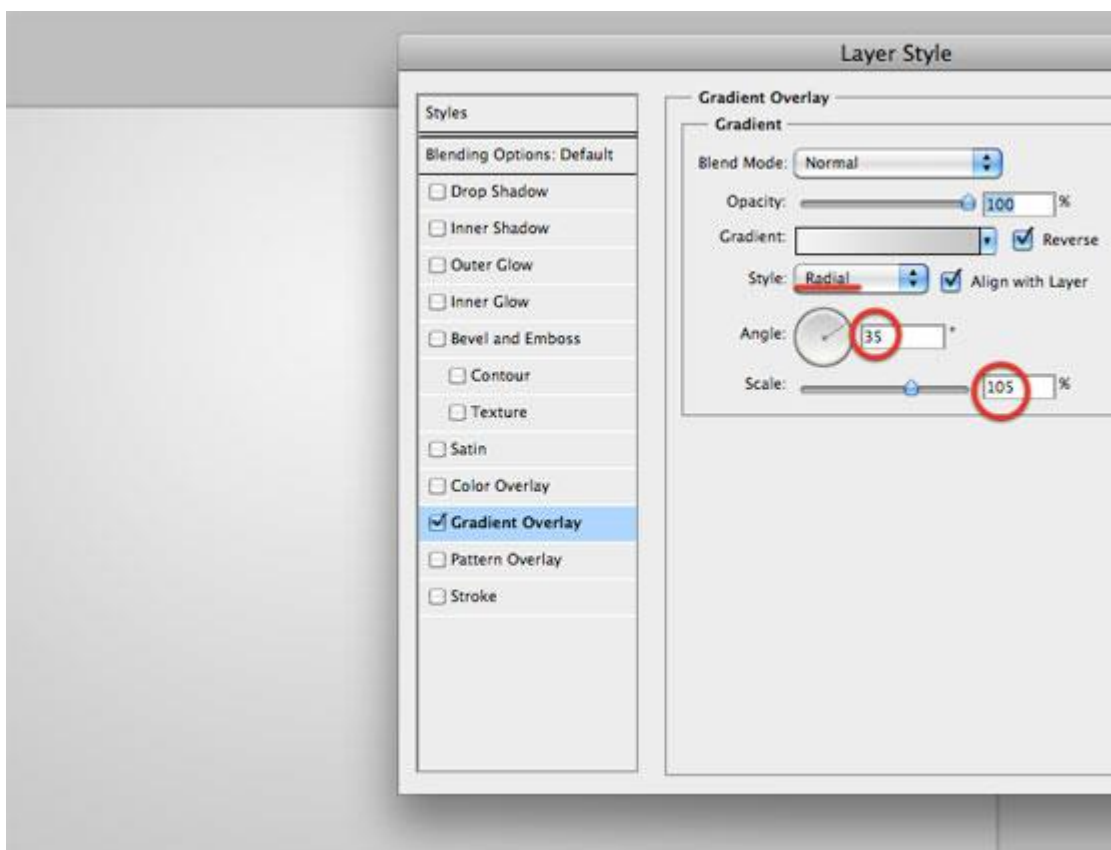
Layer Style

Styles
Blending Options: Default
Drop Shadow
Inner Shadow
Outer Glow
Inner Glow
Bevel and Emboss
Contour
Texture
Satin
Color Overlay
Gradient Overlay
Pattern Overlay
Stroke

Gradient Overlay
Gradient
Blend Mode: Normal
Opacity: 100 %
Gradient: Reverse
Style: Radial Align with Layer
Angle: 35 °
Scale: 105 %